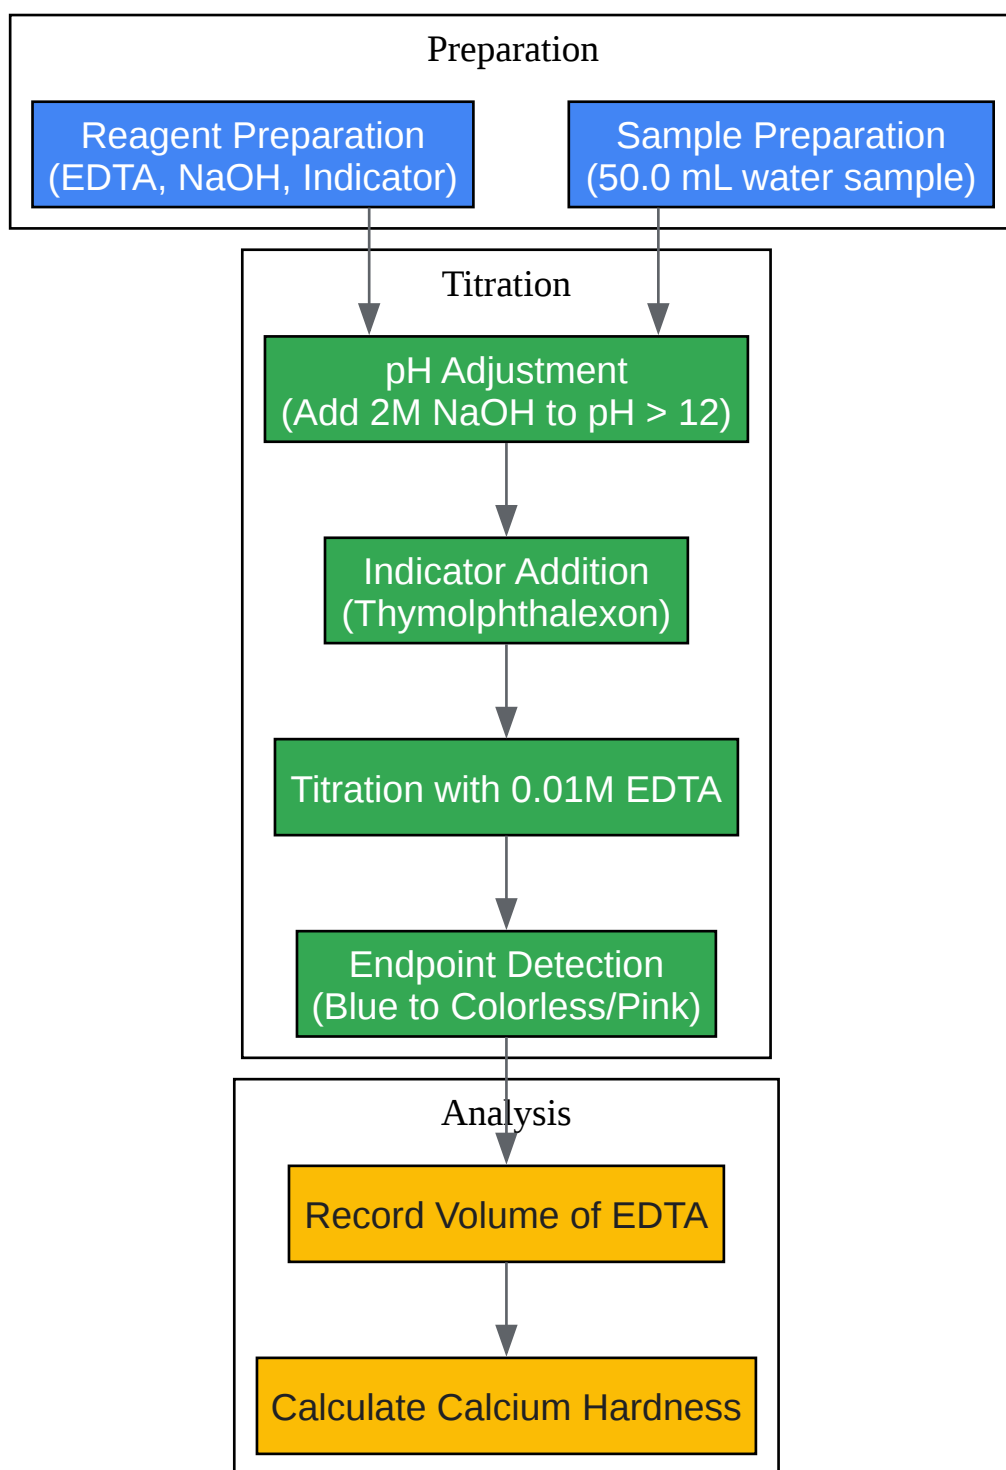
Preparation

Reagent Preparation
(EDTA, NaOH, Indicator)

Sample Preparation
(50.0 mL water sample)

Titration

pH Adjustment
(Add 2M NaOH to pH > 12)

Indicator Addition
(Thymolphthalexon)

Titration with 0.01M EDTA

Endpoint Detection
(Blue to Colorless/Pink)

Analysis

Record Volume of EDTA

Calculate Calcium Hardness